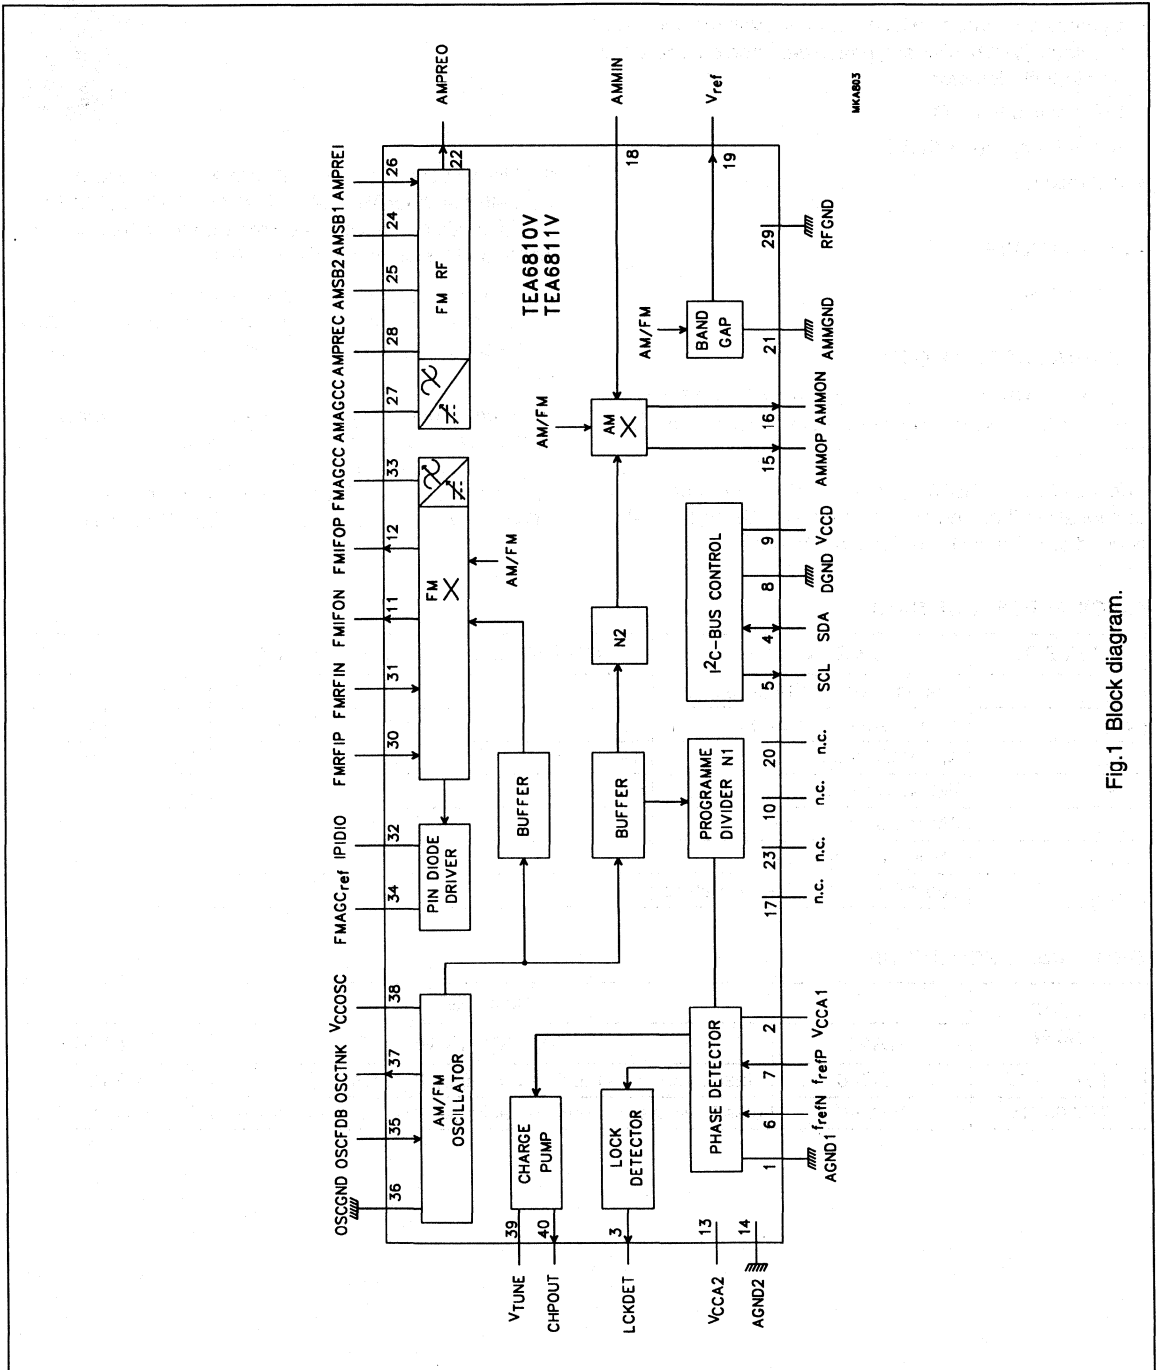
MKA803

AMPREO

AMMIN

$V_{ref}$

AMPREI AMSB1 AMSB2 AMPREC AMPRECC AMAGCC FMAGCC FMIFOP FMIFON FMRFIN FMRFIP IPIDIO $FMAGC_{ref}$ $V_{CCOSC}$ OSCTNK OSCFDB OSCGND

26 24 25 28 27 33 12 11 31 30 32 34 38 37 35 36

22

18

19

FM RF

TEA6810V
TEA6811V

AM/FM

BAND GAP

29

RFGND

21

AMMGND

AM/FM

AM

16

AMMON

15

AMMOP

FM

AM/FM

N2

$I^2C$-BUS CONTROL

9

$V_{CCD}$

8

DGND

4

SDA

5

SCL

BUFFER

BUFFER

PROGRAMME DIVIDER N1

20 n.c.

10 n.c.

23 n.c.

17 n.c.

PIN DIODE DRIVER

AM/FM OSCILLATOR

PHASE DETECTOR

2 $V_{CCA1}$

7 $f_{refP}$

6 $f_{refN}$

1 AGND1

CHARGE PUMP

LOCK DETECTOR

39 $V_{TUNE}$

40 CHPOUT

3 LCKDET

13 $V_{CCA2}$

14 AGND2

Fig.1 Block diagram.